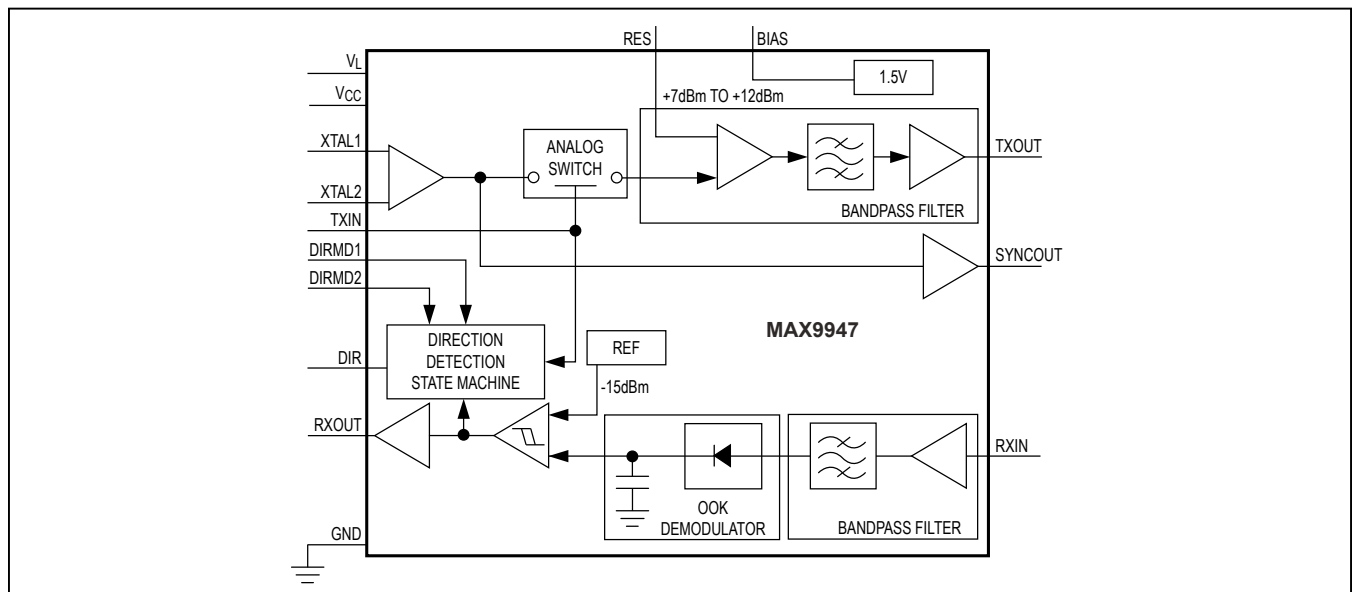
RES
BIAS
1.5V
$V_L$
$V_{CC}$
+7dBm TO +12dBm
XTAL1
ANALOG SWITCH
TXOUT
XTAL2
BANDPASS FILTER
TXIN
DIRMD1
SYNCOUT
DIRMD2
MAX9947
DIRECTION DETECTION STATE MACHINE
REF
DIR
-15dBm
RXOUT
RXIN
OOK DEMODULATOR
BANDPASS FILTER
GND